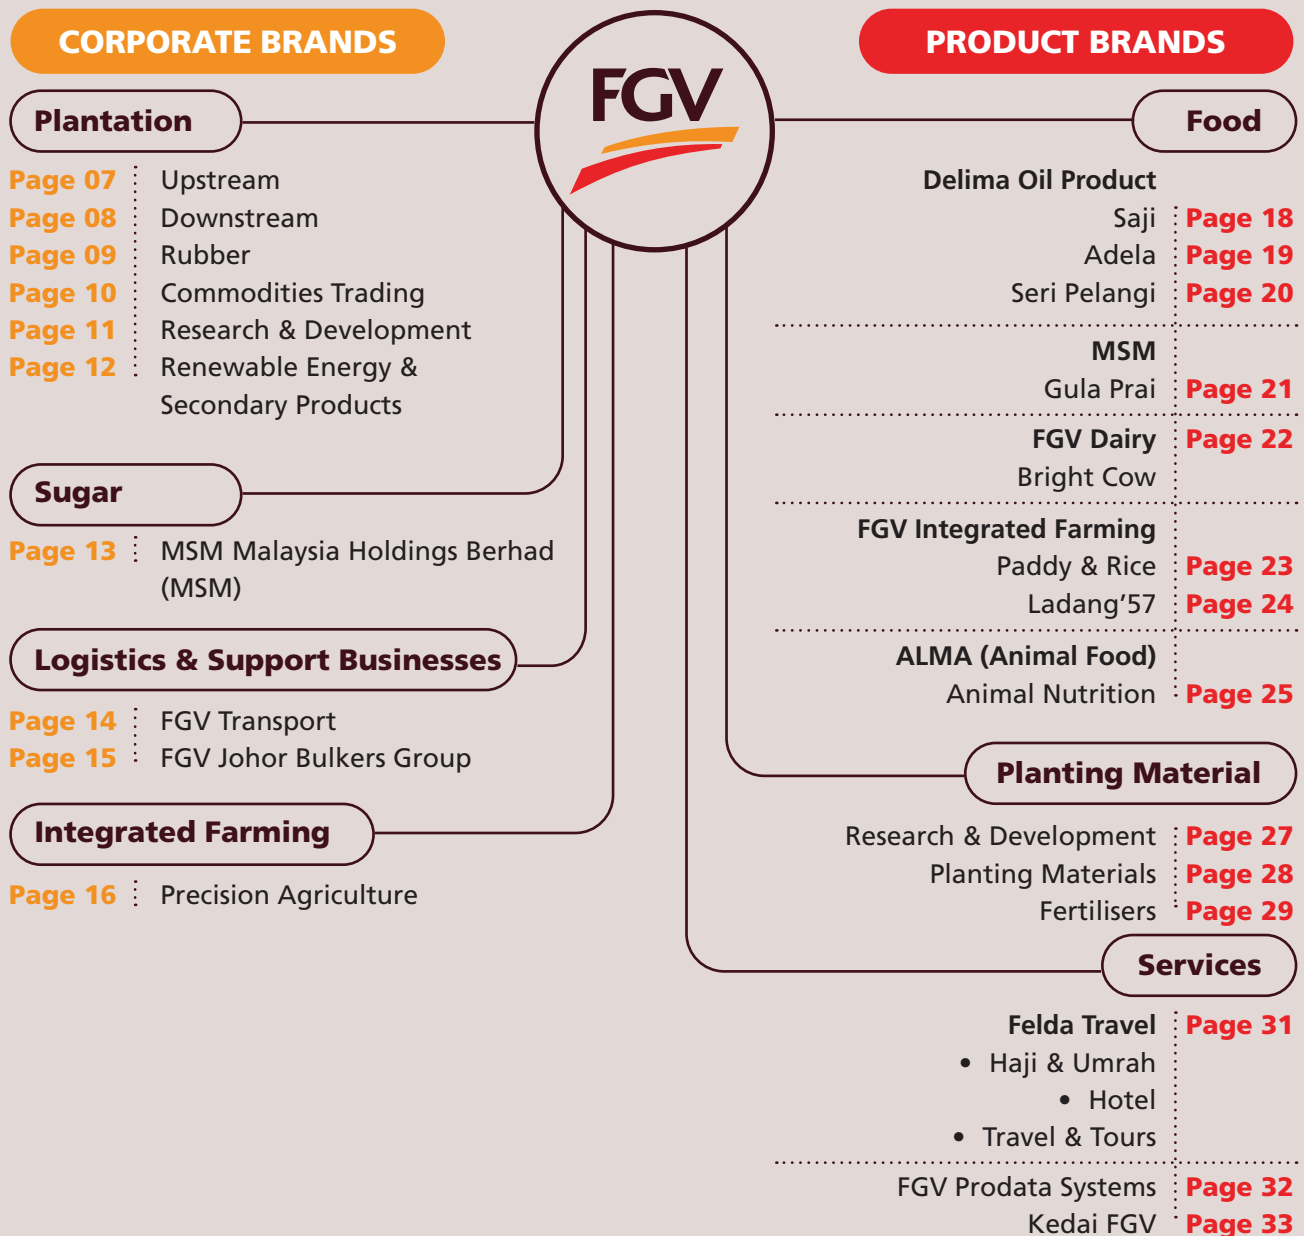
CORPORATE BRANDS

FGV

PRODUCT BRANDS

Plantation

Page 07 Upstream
Page 08 Downstream
Page 09 Rubber
Page 10 Commodities Trading
Page 11 Research & Development
Page 12 Renewable Energy & Secondary Products

Sugar

Page 13 MSM Malaysia Holdings Berhad (MSM)

Logistics & Support Businesses

Page 14 FGV Transport
Page 15 FGV Johor Bulkers Group

Integrated Farming

Page 16 Precision Agriculture

Food

Delima Oil Product
Saji Page 18
Adela Page 19
Seri Pelangi Page 20

MSM
Gula Prai Page 21

FGV Dairy Page 22
Bright Cow

FGV Integrated Farming
Paddy & Rice Page 23
Ladang'57 Page 24

ALMA (Animal Food)
Animal Nutrition Page 25

Planting Material

Research & Development Page 27
Planting Materials Page 28
Fertilisers Page 29

Services

Felda Travel Page 31
• Haji & Umrah
• Hotel
• Travel & Tours

FGV Prodata Systems Page 32
Kedai FGV Page 33